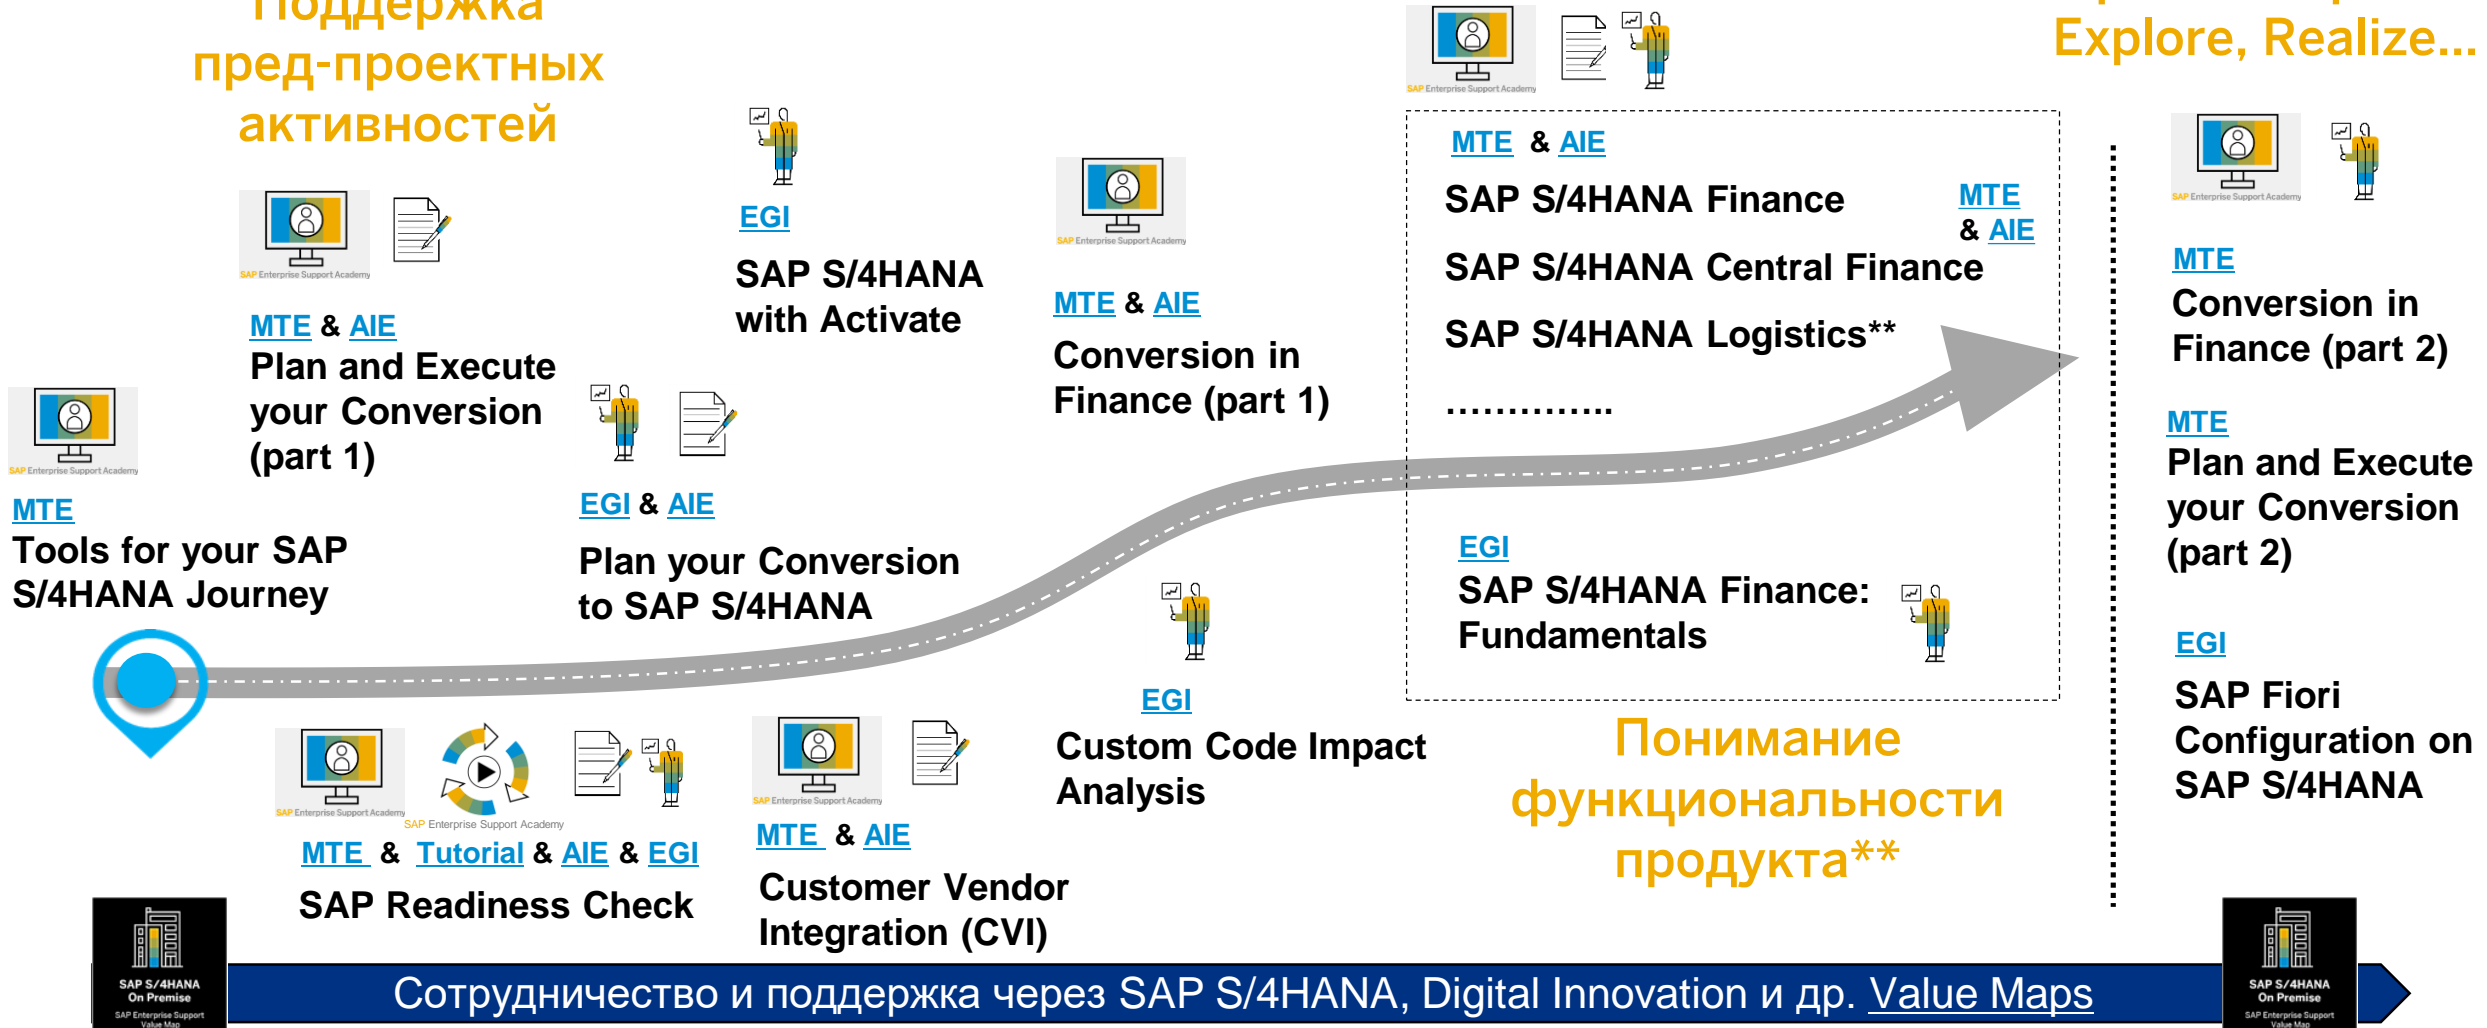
Поддержка пред-проектных активностей

Explore, Realize...

SAP Enterprise Support Academy

MTE
Tools for your SAP S/4HANA Journey

SAP Enterprise Support Academy

MTE & AIE
Plan and Execute your Conversion (part 1)

EGI
SAP S/4HANA with Activate

EGI & AIE
Plan your Conversion to SAP S/4HANA

SAP Enterprise Support Academy

MTE & AIE
Conversion in Finance (part 1)

EGI
Custom Code Impact Analysis

SAP Enterprise Support Academy

MTE & AIE
SAP S/4HANA Finance
MTE & AIE
SAP S/4HANA Central Finance
SAP S/4HANA Logistics**
..............

EGI
SAP S/4HANA Finance: Fundamentals

Понимание функциональности продукта**

SAP Enterprise Support Academy

MTE
Conversion in Finance (part 2)

MTE
Plan and Execute your Conversion (part 2)

EGI
SAP Fiori Configuration on SAP S/4HANA

SAP Enterprise Support Academy
SAP Enterprise Support Academy

MTE & Tutorial & AIE & EGI
SAP Readiness Check

SAP Enterprise Support Academy

MTE & AIE
Customer Vendor Integration (CVI)

SAP S/4HANA On Premise
SAP Enterprise Support Value Map

Сотрудничество и поддержка через SAP S/4HANA, Digital Innovation и др. Value Maps

SAP S/4HANA On Premise
SAP Enterprise Support Value Map